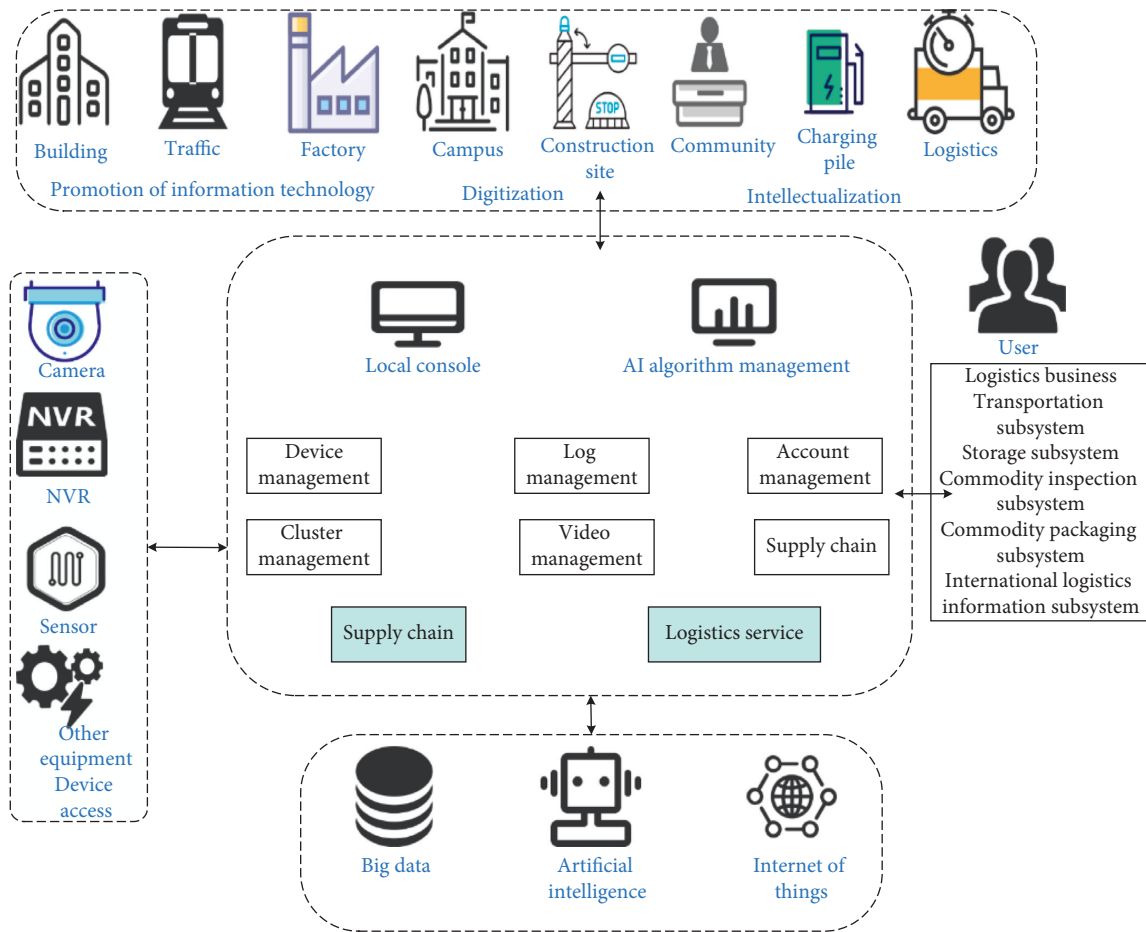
Building Traffic Factory Campus Construction site Community Charging pile Logistics

Promotion of information technology Digitization Intellectualization

Camera

NVR

NVR

Sensor

Other equipment

Device access

Local console

AI algorithm management

Device management

Log management

Account management

Cluster management

Video management

Supply chain

Supply chain

Logistics service

STOP

User

Logistics business

Transportation subsystem

Storage subsystem

Commodity inspection subsystem

Commodity packaging subsystem

International logistics information subsystem

Big data

Artificial intelligence

Internet of things